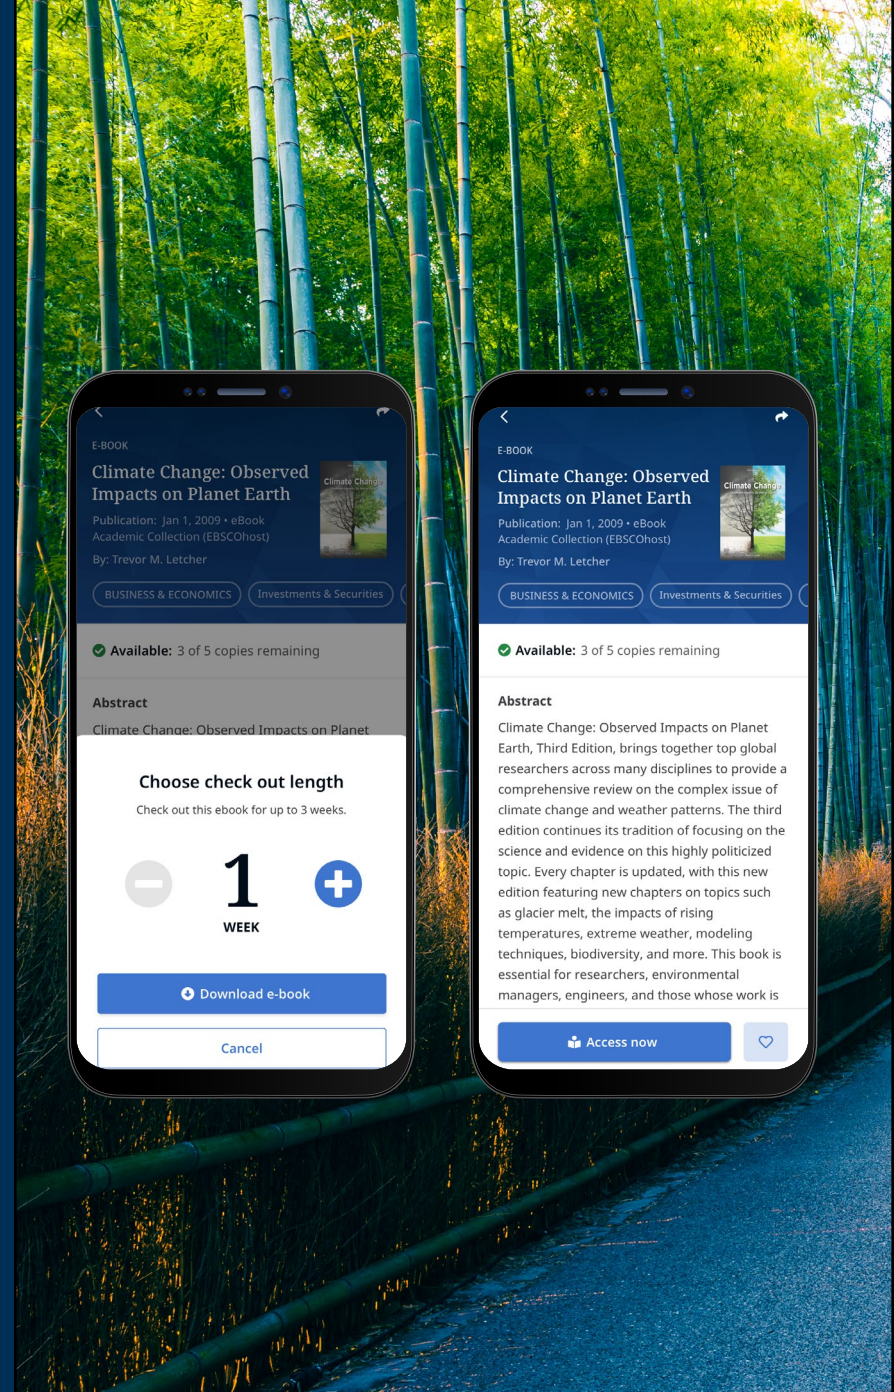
E-BOOK

Climate Change: Observed Impacts on Planet Earth

Climate Change

Publication: Jan 1, 2009 • eBook
Academic Collection (EBSCOhost)

By: Trevor M. Letcher

BUSINESS & ECONOMICS | Investments & Securities

Available: 3 of 5 copies remaining

Abstract

Climate Change: Observed Impacts on Planet

Choose check out length

Check out this ebook for up to 3 weeks.

1
WEEK

Download e-book

Cancel

E-BOOK

Climate Change: Observed Impacts on Planet Earth

Climate Change

Publication: Jan 1, 2009 • eBook
Academic Collection (EBSCOhost)

By: Trevor M. Letcher

BUSINESS & ECONOMICS | Investments & Securities

Available: 3 of 5 copies remaining

Abstract

Climate Change: Observed Impacts on Planet Earth, Third Edition, brings together top global researchers across many disciplines to provide a comprehensive review on the complex issue of climate change and weather patterns. The third edition continues its tradition of focusing on the science and evidence on this highly politicized topic. Every chapter is updated, with this new edition featuring new chapters on topics such as glacier melt, the impacts of rising temperatures, extreme weather, modeling techniques, biodiversity, and more. This book is essential for researchers, environmental managers, engineers, and those whose work is

Access now